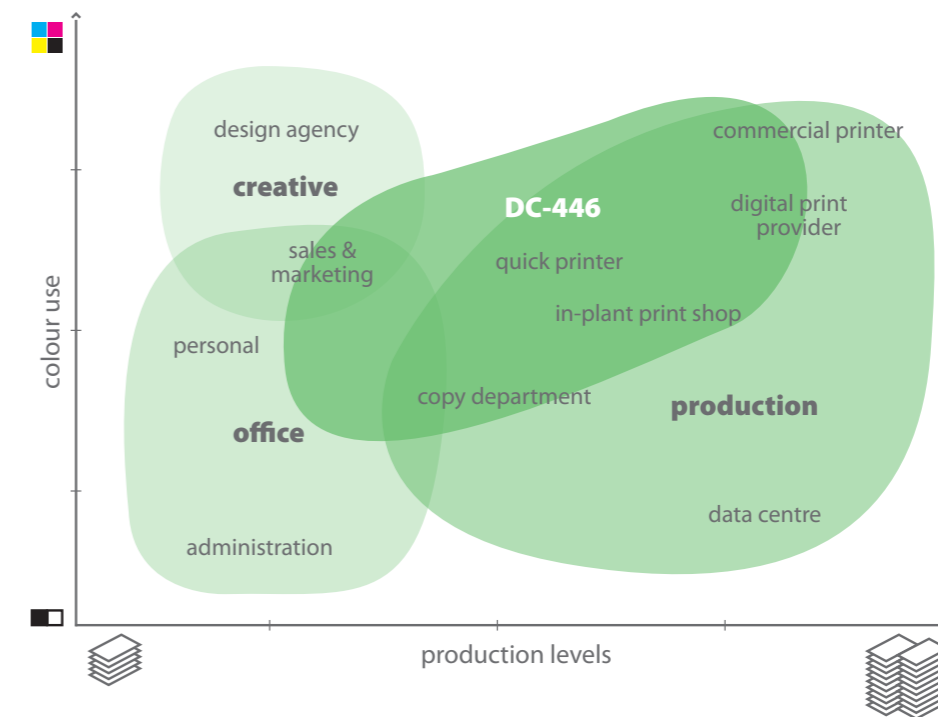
colour use

design agency

creative

sales & marketing

DC-446

commercial printer

digital print provider

quick printer

in-plant print shop

personal

copy department

production

office

data centre

administration

production levels